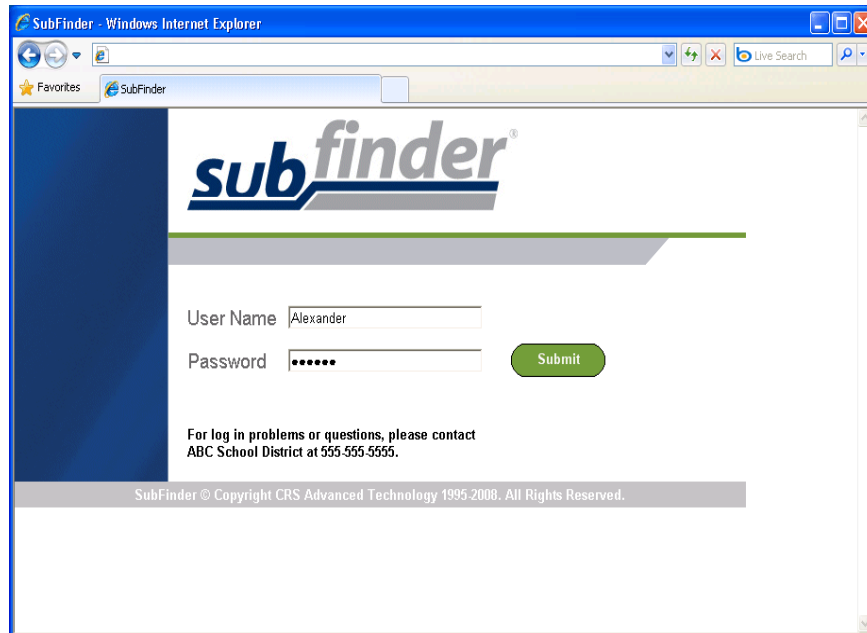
SubFinder - Windows Internet Explorer

Live Search

Favorites

SubFinder

subfinder®

User Name Alexander

Password ••••••

Submit

For log in problems or questions, please contact ABC School District at 555-555-5555.

SubFinder © Copyright CRS Advanced Technology 1995-2008. All Rights Reserved.